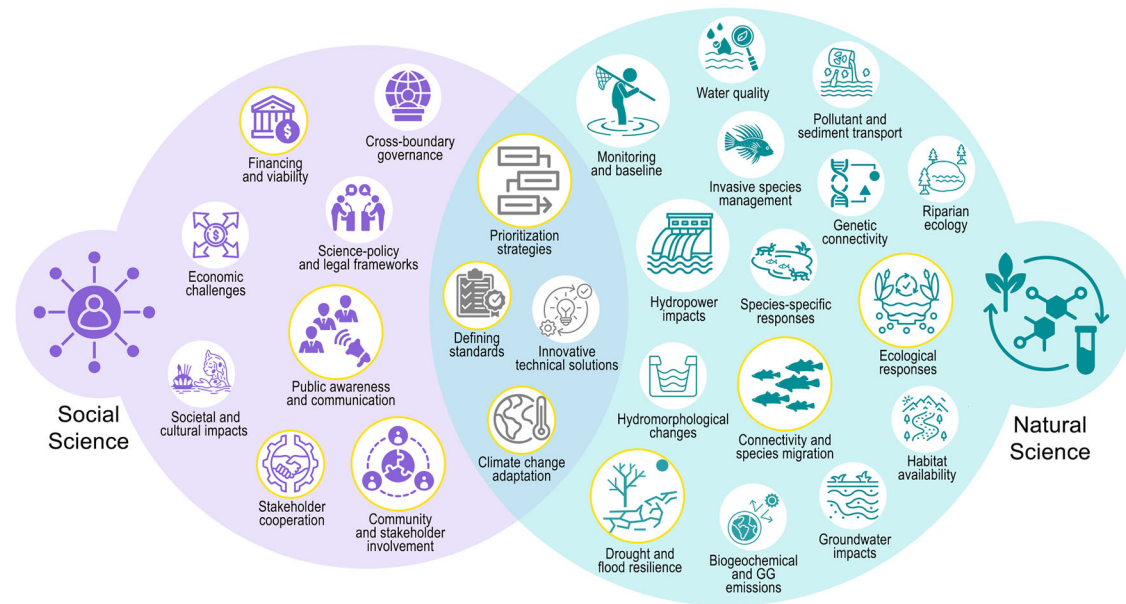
Social Science

Financing and viability

Cross-boundary governance

Economic challenges

Science-policy and legal frameworks

Public awareness and communication

Societal and cultural impacts

Stakeholder cooperation

Community and stakeholder involvement

Prioritization strategies

Defining standards

Innovative technical solutions

Climate change adaptation

Monitoring and baseline

Water quality

Pollutant and sediment transport

Invasive species management

Genetic connectivity

Riparian ecology

Hydropower impacts

Species-specific responses

Ecological responses

Hydromorphological changes

Connectivity and species migration

Habitat availability

Drought and flood resilience

Biogeochemical and GG emissions

Groundwater impacts

Natural Science